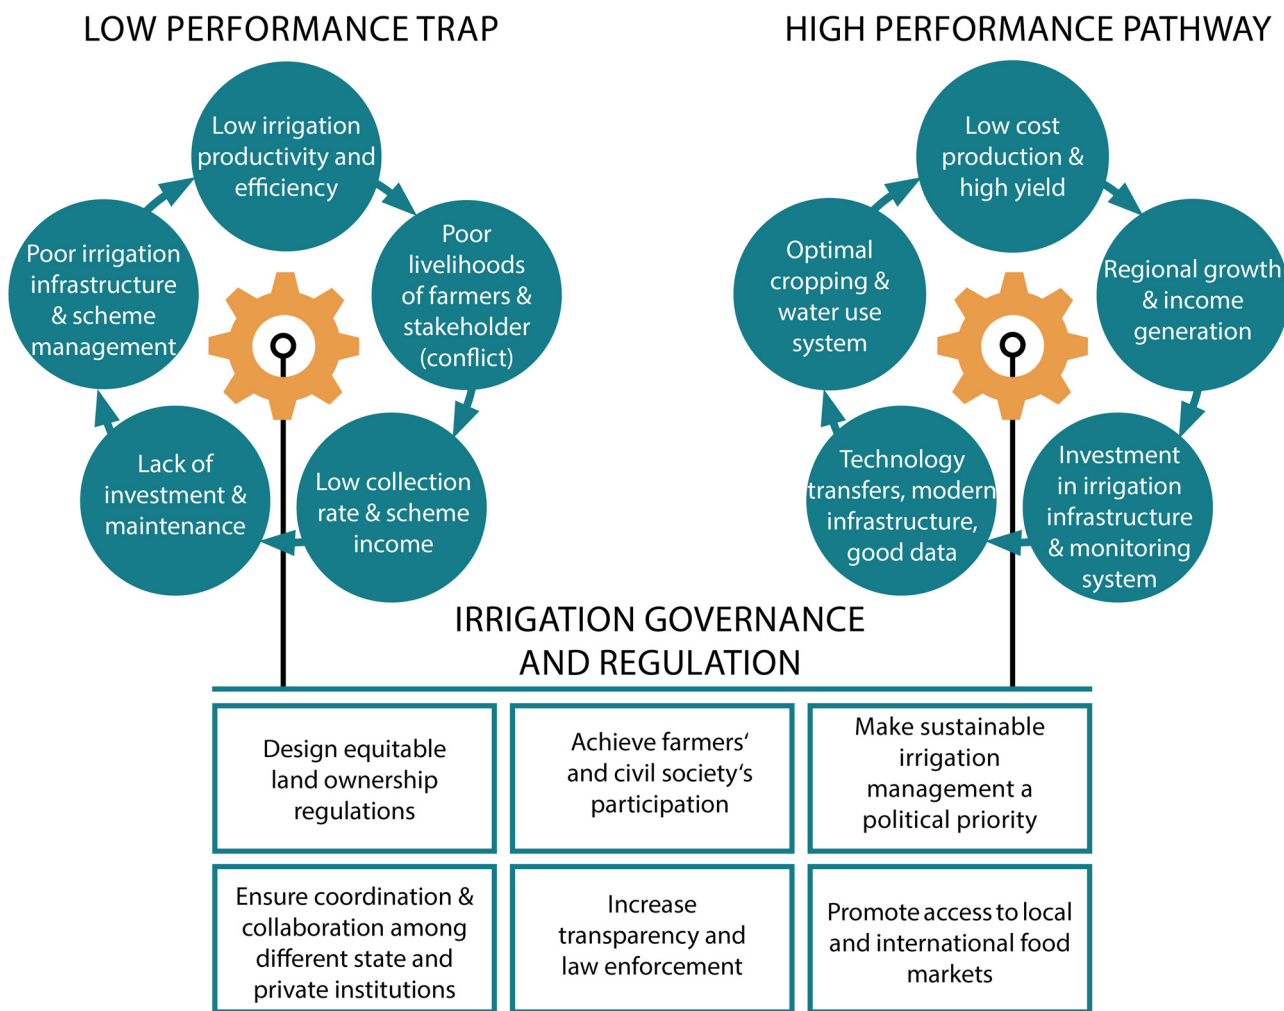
LOW PERFORMANCE TRAP

Low irrigation productivity and efficiency

Poor livelihoods of farmers & stakeholder (conflict)

Low collection rate & scheme income

Lack of investment & maintenance

Poor irrigation infrastructure & scheme management

HIGH PERFORMANCE PATHWAY

Low cost production & high yield

Regional growth & income generation

Investment in irrigation infrastructure & monitoring system

Technology transfers, modern infrastructure, good data

Optimal cropping & water use system

IRRIGATION GOVERNANCE AND REGULATION

| Design equitable land ownership regulations | Achieve farmers' and civil society's participation | Make sustainable irrigation management a political priority |
|---|---|---|
| Ensure coordination & collaboration among different state and private institutions | Increase transparency and law enforcement | Promote access to local and international food markets |